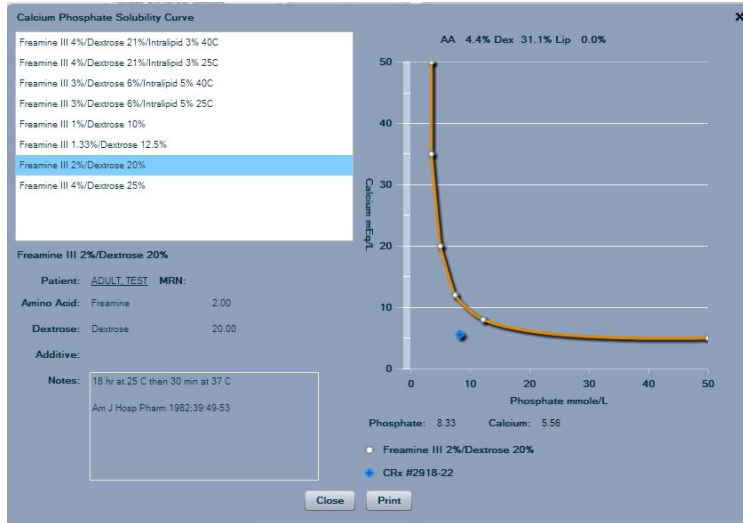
Calcium Phosphate Solubility Curve

×

Freamine III 4%/Dextrose 21%/Intralipid 3% 40C
Freamine III 4%/Dextrose 21%/Intralipid 3% 25C
Freamine III 3%/Dextrose 6%/Intralipid 5% 40C
Freamine III 3%/Dextrose 6%/Intralipid 5% 25C
Freamine III 1%/Dextrose 10%
Freamine III 1.33%/Dextrose 12.5%
Freamine III 2%/Dextrose 20%
Freamine III 4%/Dextrose 25%

Freamine III 2%/Dextrose 20%

Patient: ADULT, TEST MRN:
Amino Acid: Freamine 2.00
Dextrose: Dextrose 20.00
Additive:
Notes: 18 hr at 25 C then 30 min at 37 C

Am J Hosp Pharm 1982;39:49-53

AA 4.4% Dex 31.1% Lip 0.0%

50
40
30
20
10
0

Calcium mEq/L

0 10 20 30 40 50

Phosphate mmole/L

Phosphate: 8.33 Calcium: 5.56

Freamine III 2%/Dextrose 20%

CRx #2918-22

Close Print